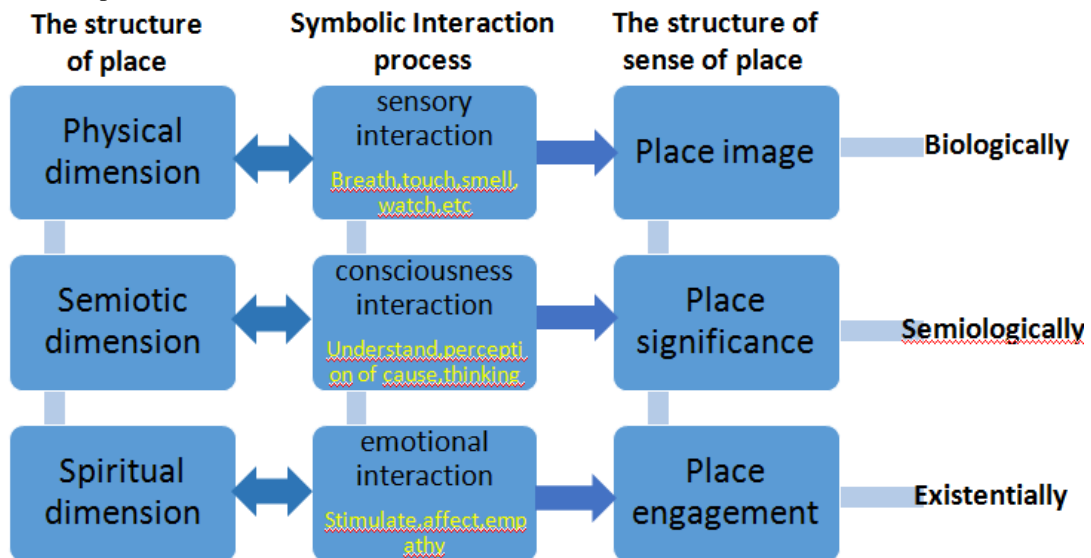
The structure of place

Symbolic Interaction process

The structure of sense of place

Physical dimension

sensory interaction

Breath,touch,smell, watch,etc

Place image

Biologically

Semiotic dimension

consciousness interaction

Understand,perception of cause,thinking

Place significance

Semiologically

Spiritual dimension

emotional interaction

Stimulate,affect,empathy

Place engagement

Existentially